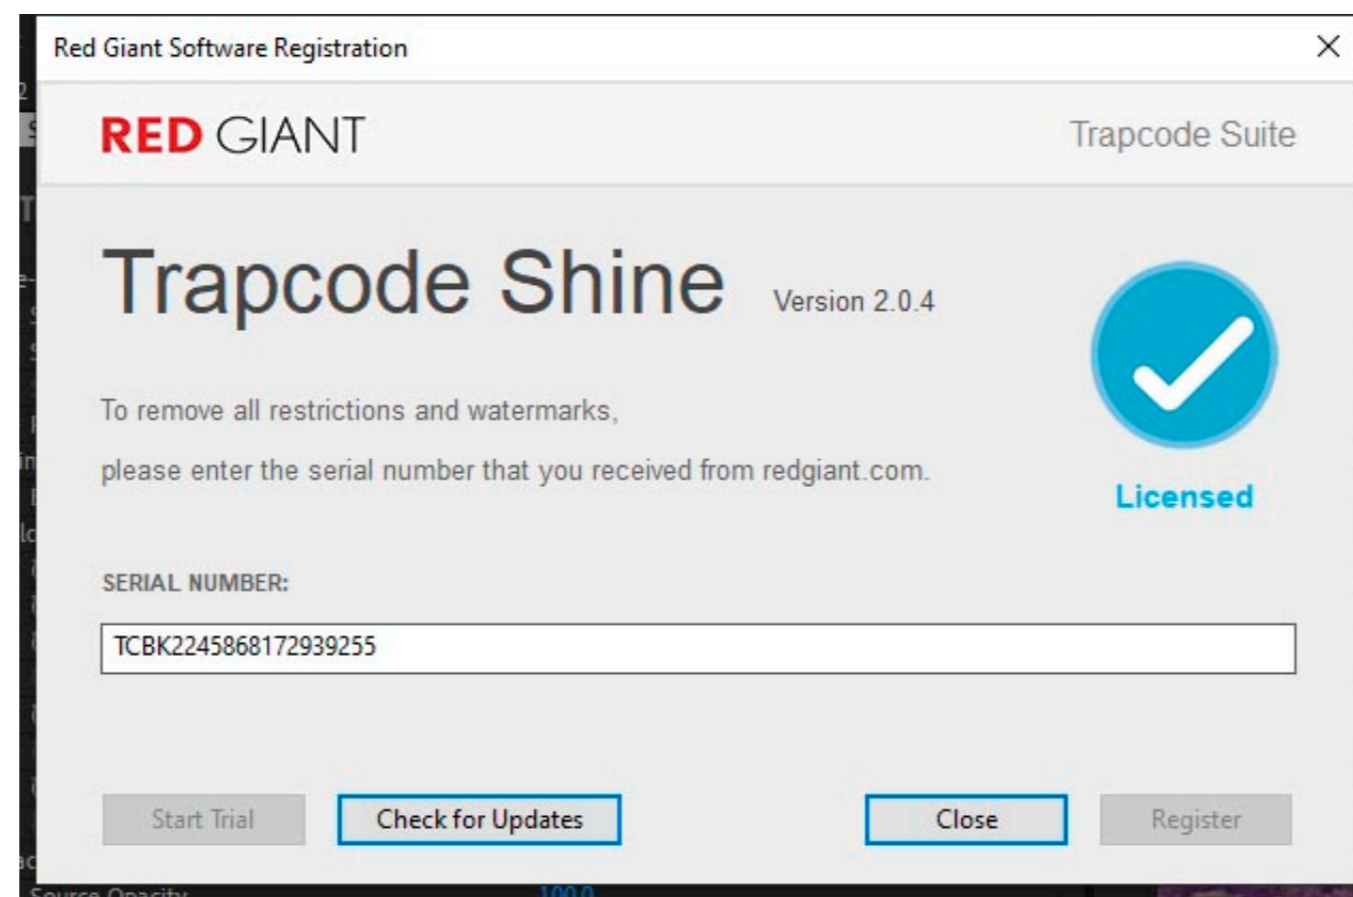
Red Giant Software Registration

RED GIANT

Trapcode Suite

Trapcode Shine Version 2.0.4

To remove all restrictions and watermarks,

please enter the serial number that you received from redgiant.com.

Licensed

SERIAL NUMBER:

TCBK2245868172939255

Start Trial

Check for Updates

Close

Register

Source Opacity 100.0